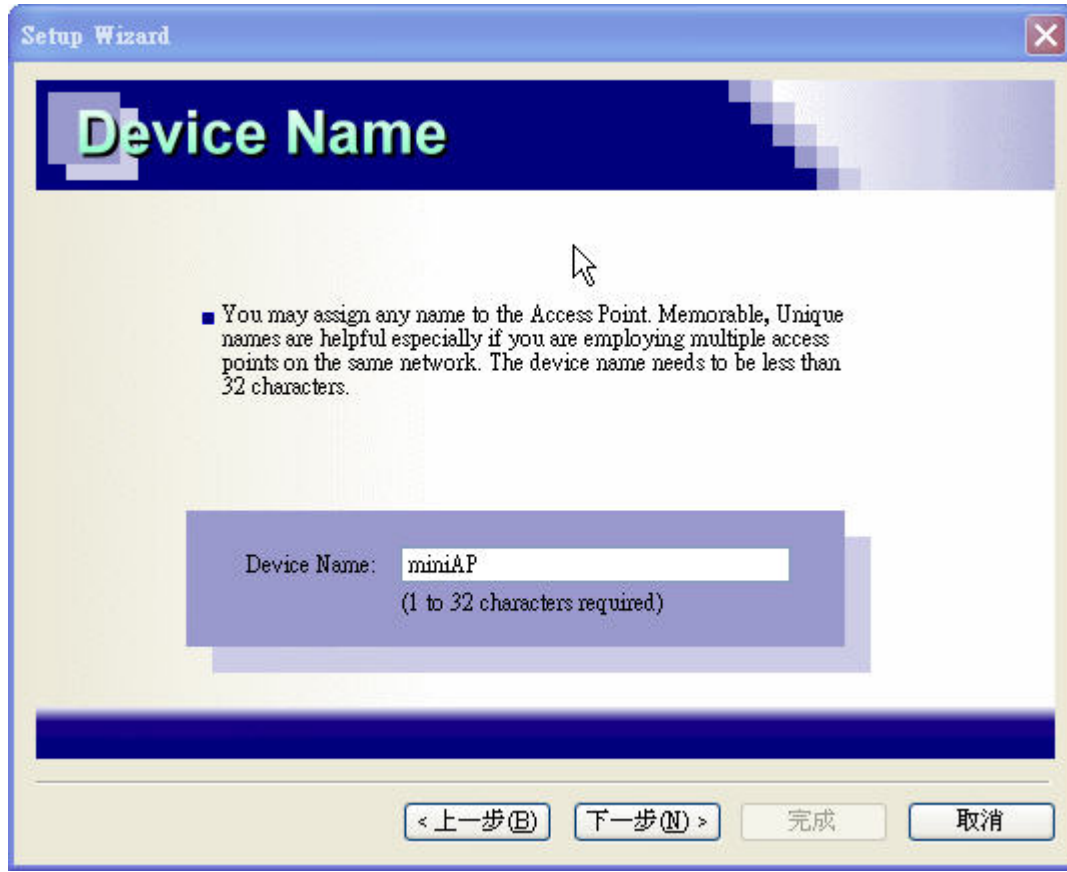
Setup Wizard

Device Name

You may assign any name to the Access Point. Memorable, Unique names are helpful especially if you are employing multiple access points on the same network. The device name needs to be less than 32 characters.

Device Name: miniAP
(1 to 32 characters required)

< 上一步(B) 下一步(N) > 完成 取消